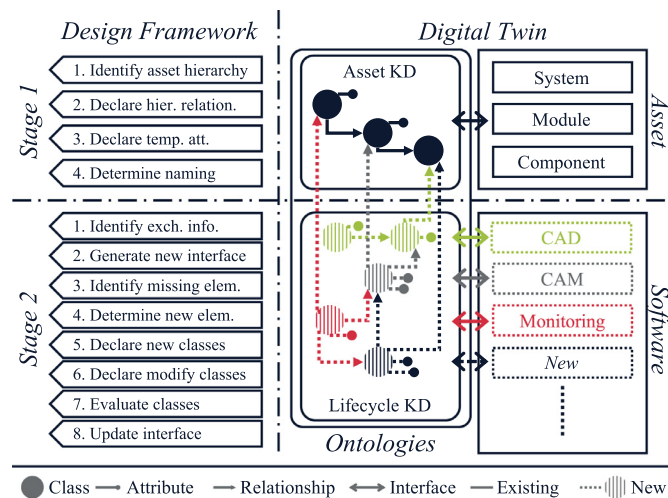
Design Framework

Digital Twin

Stage 1

1. Identify asset hierarchy

2. Declare hier. relation.

3. Declare temp. att.

4. Determine naming

Asset KD

System

Module

Component

Asset

Stage 2

1. Identify exch. info.

2. Generate new interface

3. Identify missing elem.

4. Determine new elem.

5. Declare new classes

6. Declare modify classes

7. Evaluate classes

8. Update interface

CAD

CAM

Monitoring

New

Software

Lifecycle KD

Ontologies

Class Attribute Relationship Interface Existing New